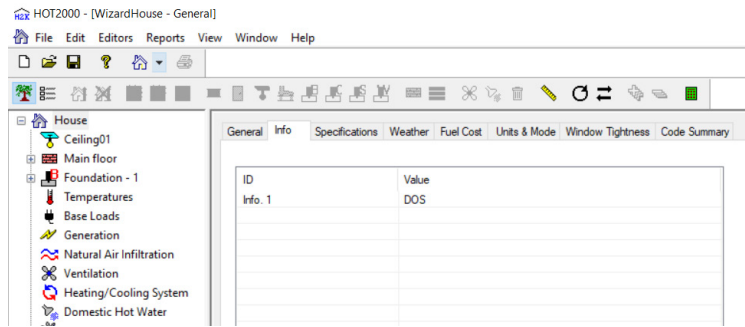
HOT2000 - [WizardHouse - General]

File Edit Editors Reports View Window Help

House
Ceiling01
Main floor
Foundation - 1
Temperatures
Base Loads
Generation
Natural Air Infiltration
Ventilation
Heating/Cooling System
Domestic Hot Water

General Info Specifications Weather Fuel Cost Units & Mode Window Tightness Code Summary

| ID | Value |
|---|---|
| Info. 1 | DOS |